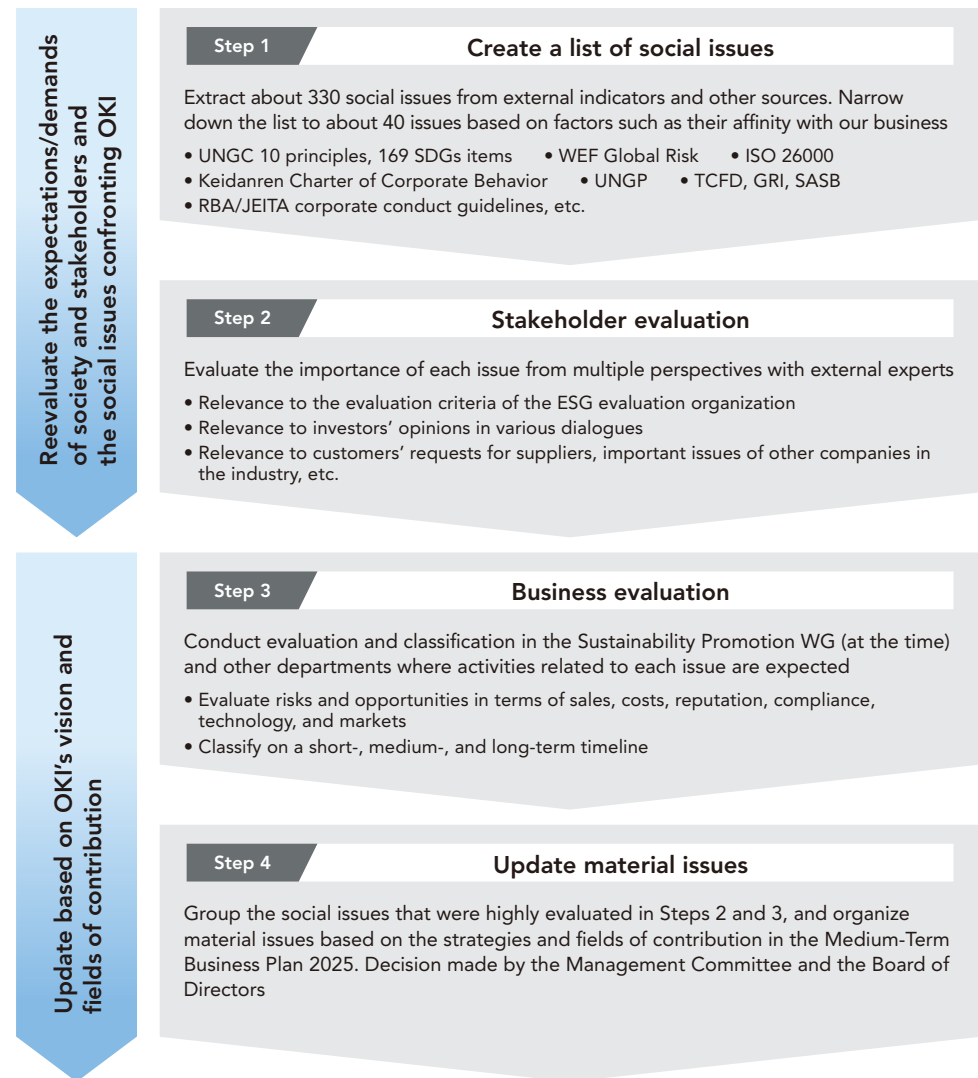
Reevaluate the expectations/demands of society and stakeholders and the social issues confronting OKI

Step 1

Create a list of social issues

Extract about 330 social issues from external indicators and other sources. Narrow down the list to about 40 issues based on factors such as their affinity with our business

• UNGC 10 principles, 169 SDGs items • WEF Global Risk • ISO 26000
• Keidanren Charter of Corporate Behavior • UNGP • TCFD, GRI, SASB
• RBA/JEITA corporate conduct guidelines, etc.

Step 2

Stakeholder evaluation

Evaluate the importance of each issue from multiple perspectives with external experts

• Relevance to the evaluation criteria of the ESG evaluation organization
• Relevance to investors' opinions in various dialogues
• Relevance to customers' requests for suppliers, important issues of other companies in the industry, etc.

Update based on OKI's vision and fields of contribution

Step 3

Business evaluation

Conduct evaluation and classification in the Sustainability Promotion WG (at the time) and other departments where activities related to each issue are expected

• Evaluate risks and opportunities in terms of sales, costs, reputation, compliance, technology, and markets
• Classify on a short-, medium-, and long-term timeline

Step 4

Update material issues

Group the social issues that were highly evaluated in Steps 2 and 3, and organize material issues based on the strategies and fields of contribution in the Medium-Term Business Plan 2025. Decision made by the Management Committee and the Board of Directors